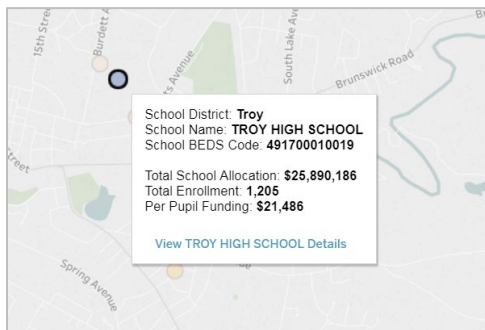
15th Street
Burdett A
s Avenue
South Lake Ave
Brunswick Road
Br
treet
Spring Avenue

School District: **Troy**
School Name: **TROY HIGH SCHOOL**
School BEDS Code: **491700010019**

Total School Allocation: **$25,890,186**
Total Enrollment: **1,205**
Per Pupil Funding: **$21,486**

View TROY HIGH SCHOOL Details